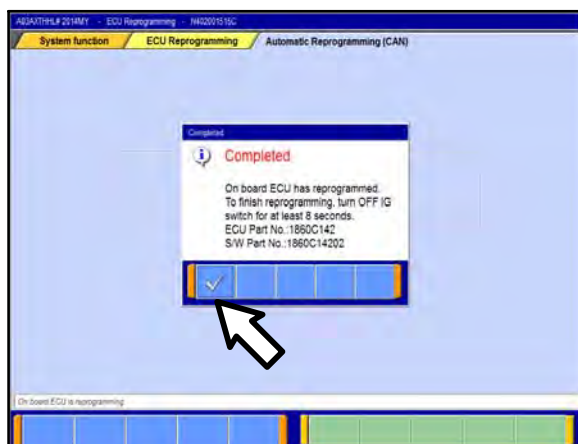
A03AXTHHL# 2014MY - ECU Reprogramming - N402001515C

System function

ECU Reprogramming

Automatic Reprogramming (CAN)

Completed

Completed

On board ECU has reprogrammed. To finish reprogramming, turn OFF IG switch for at least 8 seconds.
ECU Part No.:1860C142
S/W Part No.:1860C14202

On board ECU is reprogramming